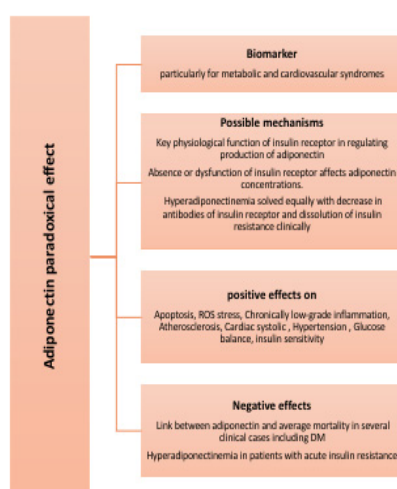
Adiponectin paradoxical effect

Biomarker
particularly for metabolic and cardiovascular syndromes

Possible mechanisms
Key physiological function of insulin receptor in regulating production of adiponectin
Absence or dysfunction of insulin receptor affects adiponectin concentrations.
Hyperadiponectinemia solved equally with decrease in antibodies of insulin receptor and dissolution of insulin resistance clinically

positive effects on
Apoptosis, ROS stress, Chronically low-grade inflammation, Atherosclerosis, Cardiac systolic , Hypertension , Glucose balance, insulin sensitivity

Negative effects
Link between adiponectin and average mortality in several clinical cases including DM
Hyperadiponectinemia in patients with acute insulin resistance